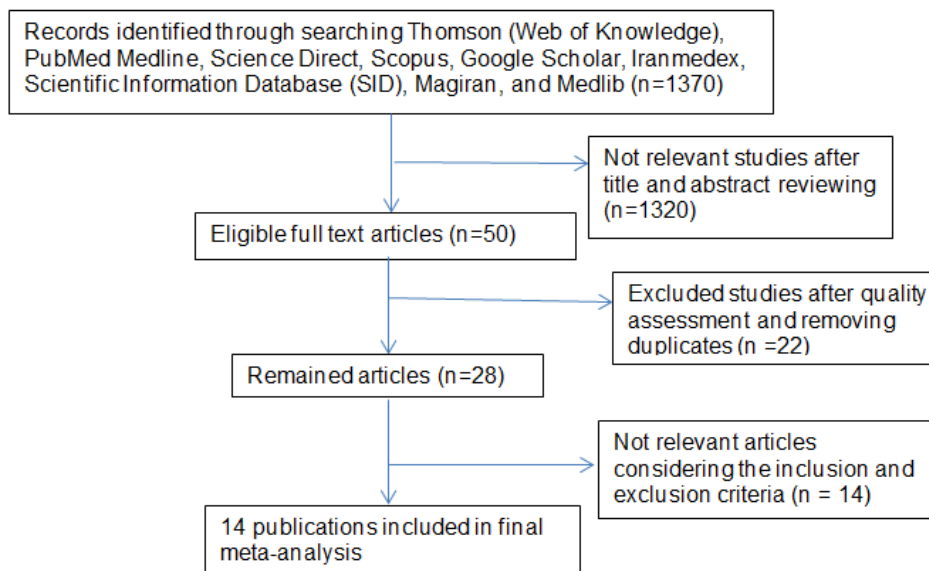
Records identified through searching Thomson (Web of Knowledge), PubMed Medline, Science Direct, Scopus, Google Scholar, Iranmedex, Scientific Information Database (SID), Magiran, and Medlib (n=1370)

Not relevant studies after title and abstract reviewing (n=1320)

Eligible full text articles (n=50)

Excluded studies after quality assessment and removing duplicates (n =22)

Remained articles (n=28)

Not relevant articles considering the inclusion and exclusion criteria (n = 14)

14 publications included in final meta-analysis